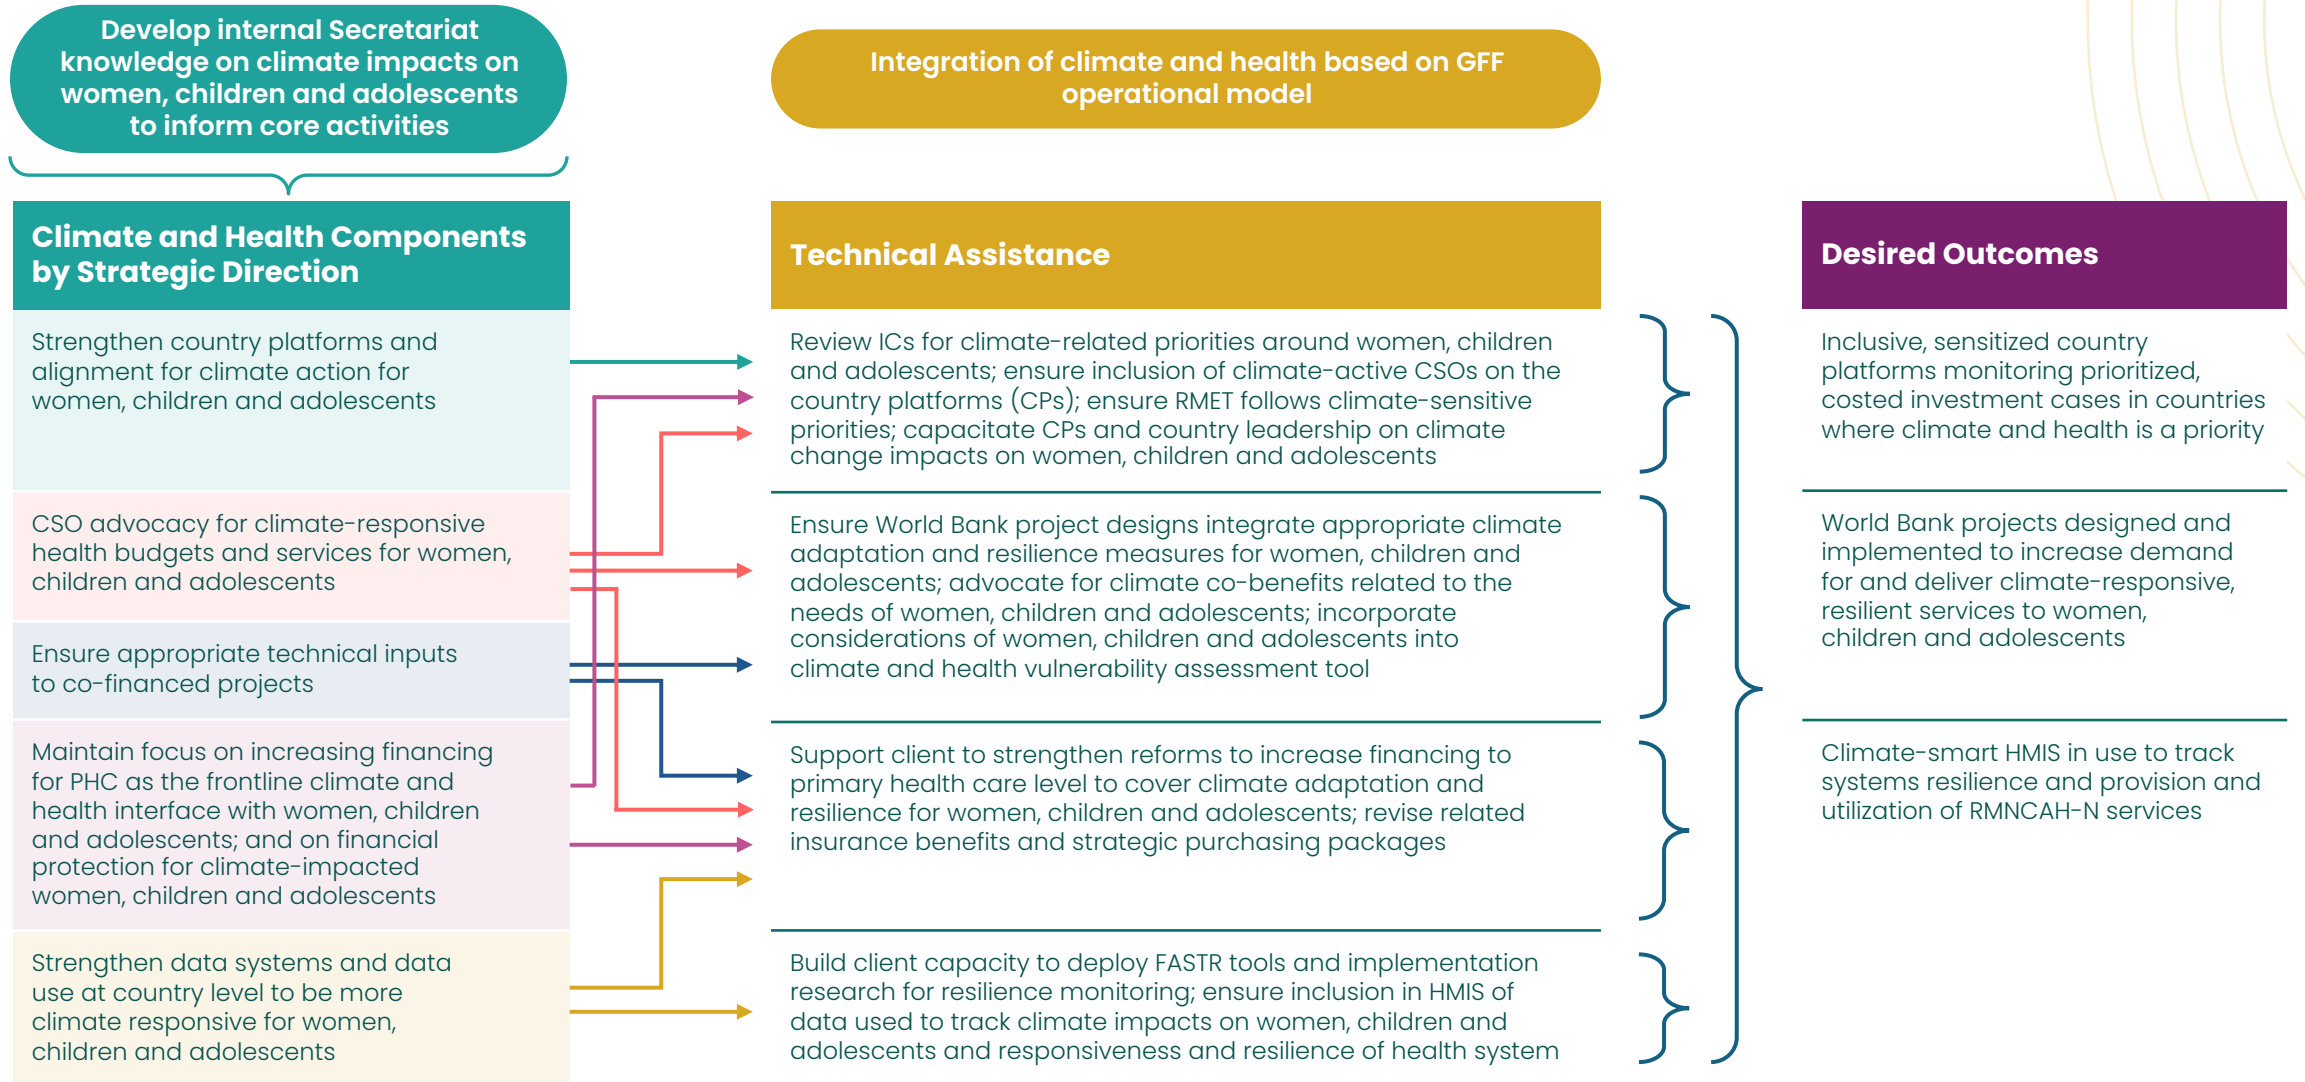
Develop internal Secretariat knowledge on climate impacts on women, children and adolescents to inform core activities

Integration of climate and health based on GFF operational model

Climate and Health Components by Strategic Direction

Strengthen country platforms and alignment for climate action for women, children and adolescents

CSO advocacy for climate-responsive health budgets and services for women, children and adolescents

Ensure appropriate technical inputs to co-financed projects

Maintain focus on increasing financing for PHC as the frontline climate and health interface with women, children and adolescents; and on financial protection for climate-impacted women, children and adolescents

Strengthen data systems and data use at country level to be more climate responsive for women, children and adolescents

Technical Assistance

Review ICs for climate-related priorities around women, children and adolescents; ensure inclusion of climate-active CSOs on the country platforms (CPs); ensure RMET follows climate-sensitive priorities; capacitate CPs and country leadership on climate change impacts on women, children and adolescents

Ensure World Bank project designs integrate appropriate climate adaptation and resilience measures for women, children and adolescents; advocate for climate co-benefits related to the needs of women, children and adolescents; incorporate considerations of women, children and adolescents into climate and health vulnerability assessment tool

Support client to strengthen reforms to increase financing to primary health care level to cover climate adaptation and resilience for women, children and adolescents; revise related insurance benefits and strategic purchasing packages

Build client capacity to deploy FASTR tools and implementation research for resilience monitoring; ensure inclusion in HMIS of data used to track climate impacts on women, children and adolescents and responsiveness and resilience of health system

Desired Outcomes

Inclusive, sensitized country platforms monitoring prioritized, costed investment cases in countries where climate and health is a priority

World Bank projects designed and implemented to increase demand for and deliver climate-responsive, resilient services to women, children and adolescents

Climate-smart HMIS in use to track systems resilience and provision and utilization of RMNCAH-N services